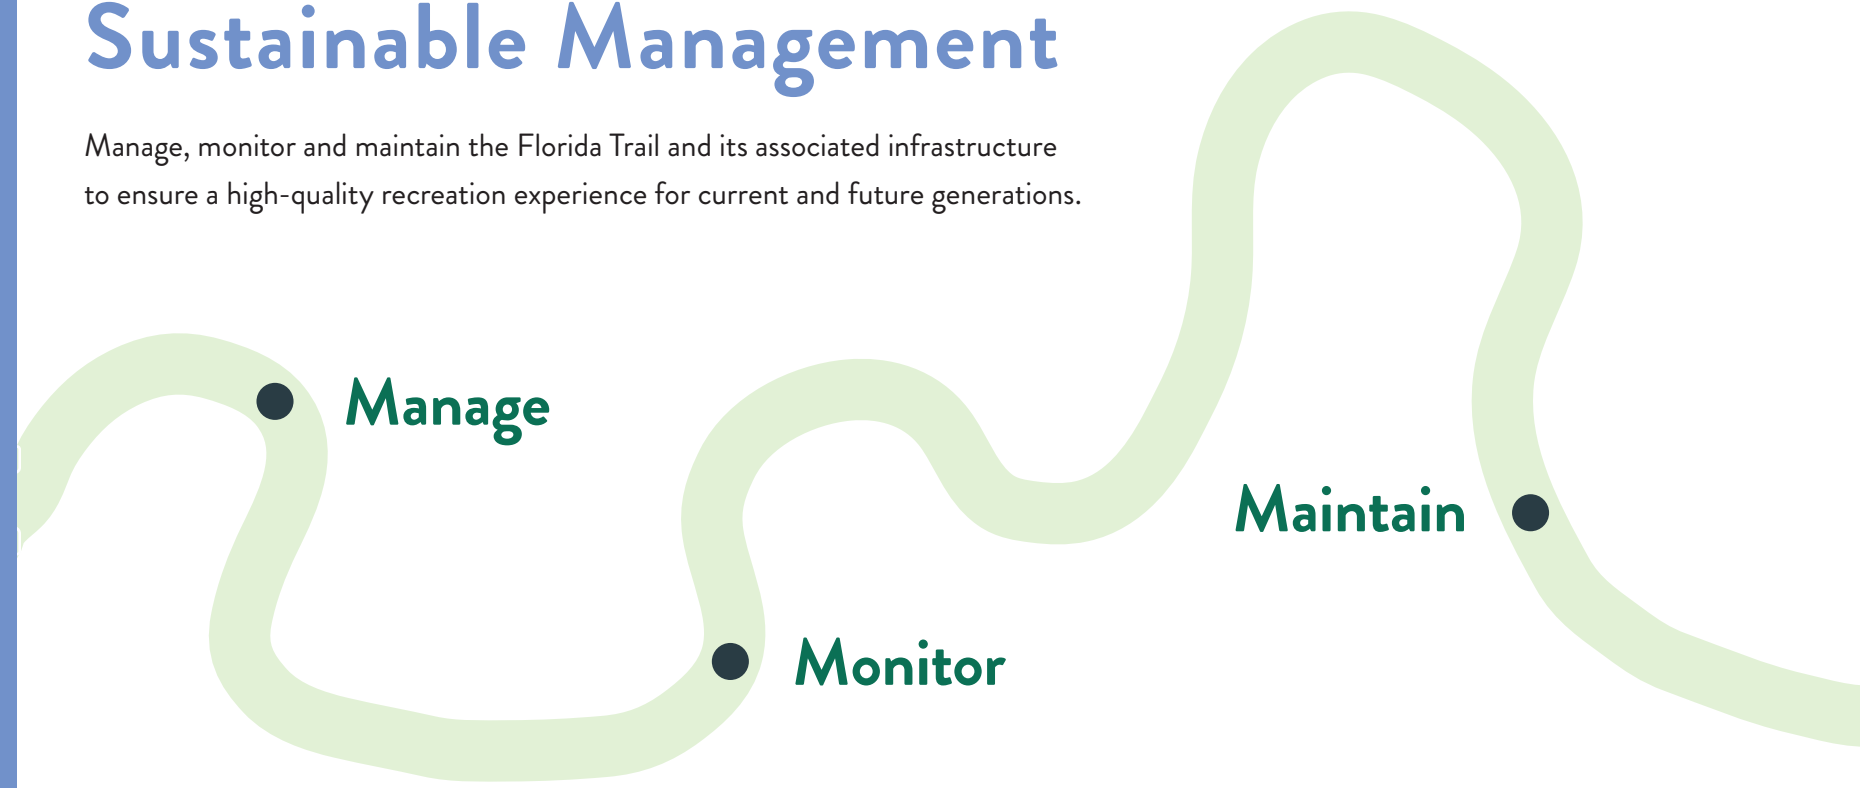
Sustainable Management

Manage, monitor and maintain the Florida Trail and its associated infrastructure to ensure a high-quality recreation experience for current and future generations.

Manage

Maintain

Monitor